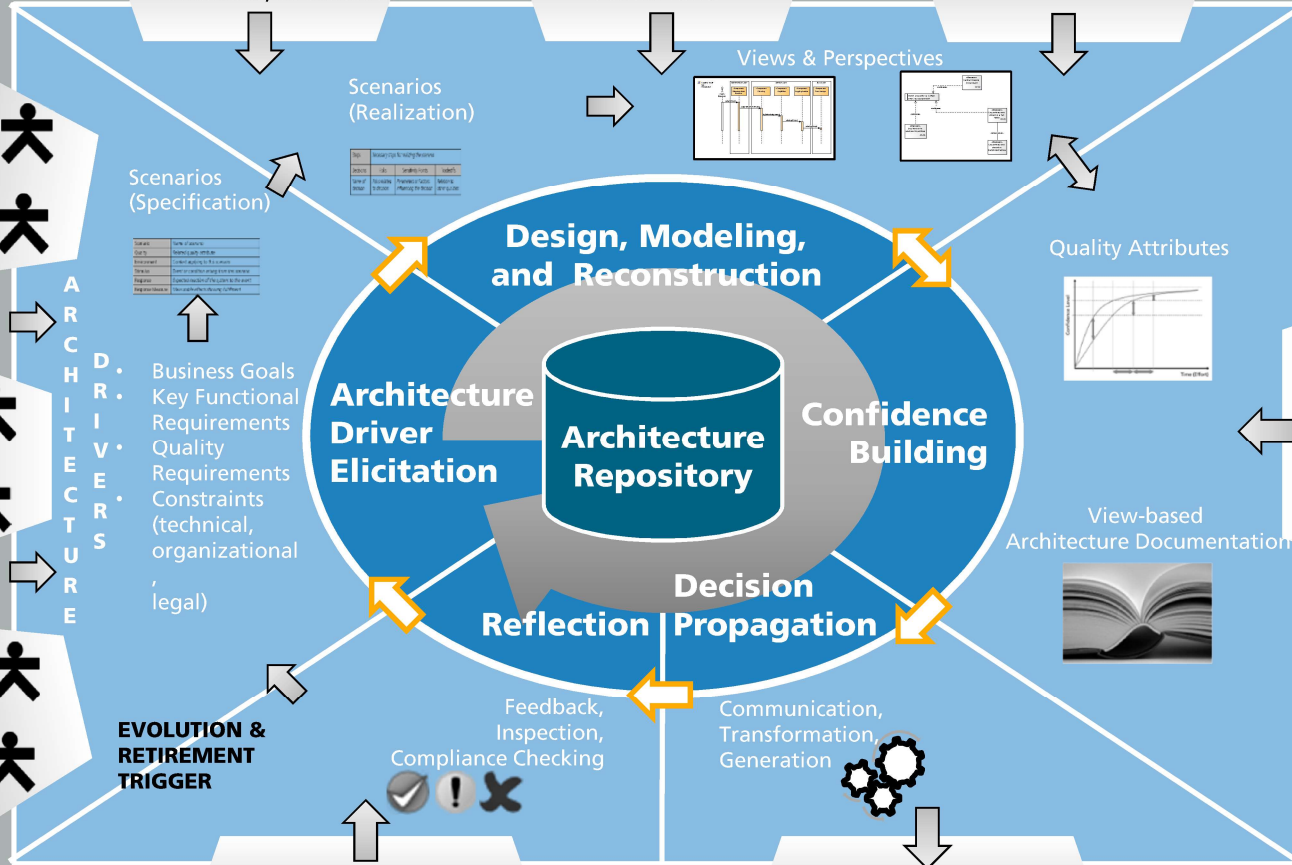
Views & Perspectives

Scenarios (Realization)

Scenarios (Specification)

Quality Attributes

Design, Modeling, and Reconstruction

Architecture Driver Elicitation

Architecture Repository

Confidence Building

A R C H I T E C T U R E

D R I V E R S

- Business Goals
- Key Functional Requirements
- Quality Requirements
- Constraints (technical, organizational , legal)

View-based Architecture Documentation

Reflection

Decision Propagation

Feedback, Inspection, Compliance Checking

Communication, Transformation, Generation

EVOLUTION & RETIREMENT TRIGGER